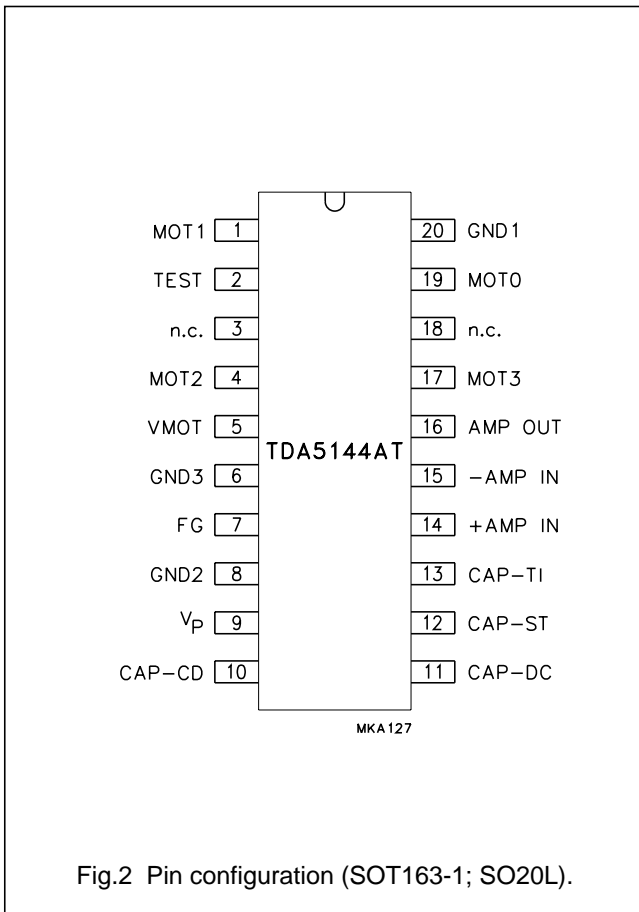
MOT1 1
TEST 2
n.c. 3
MOT2 4
VMOT 5
GND3 6
FG 7
GND2 8
$V_P$ 9
CAP-CD 10

20 GND1
19 MOT0
18 n.c.
17 MOT3
16 AMP OUT
15 −AMP IN
14 +AMP IN
13 CAP-TI
12 CAP-ST
11 CAP-DC

TDA5144AT

MKA127

Fig.2 Pin configuration (SOT163-1; SO20L).